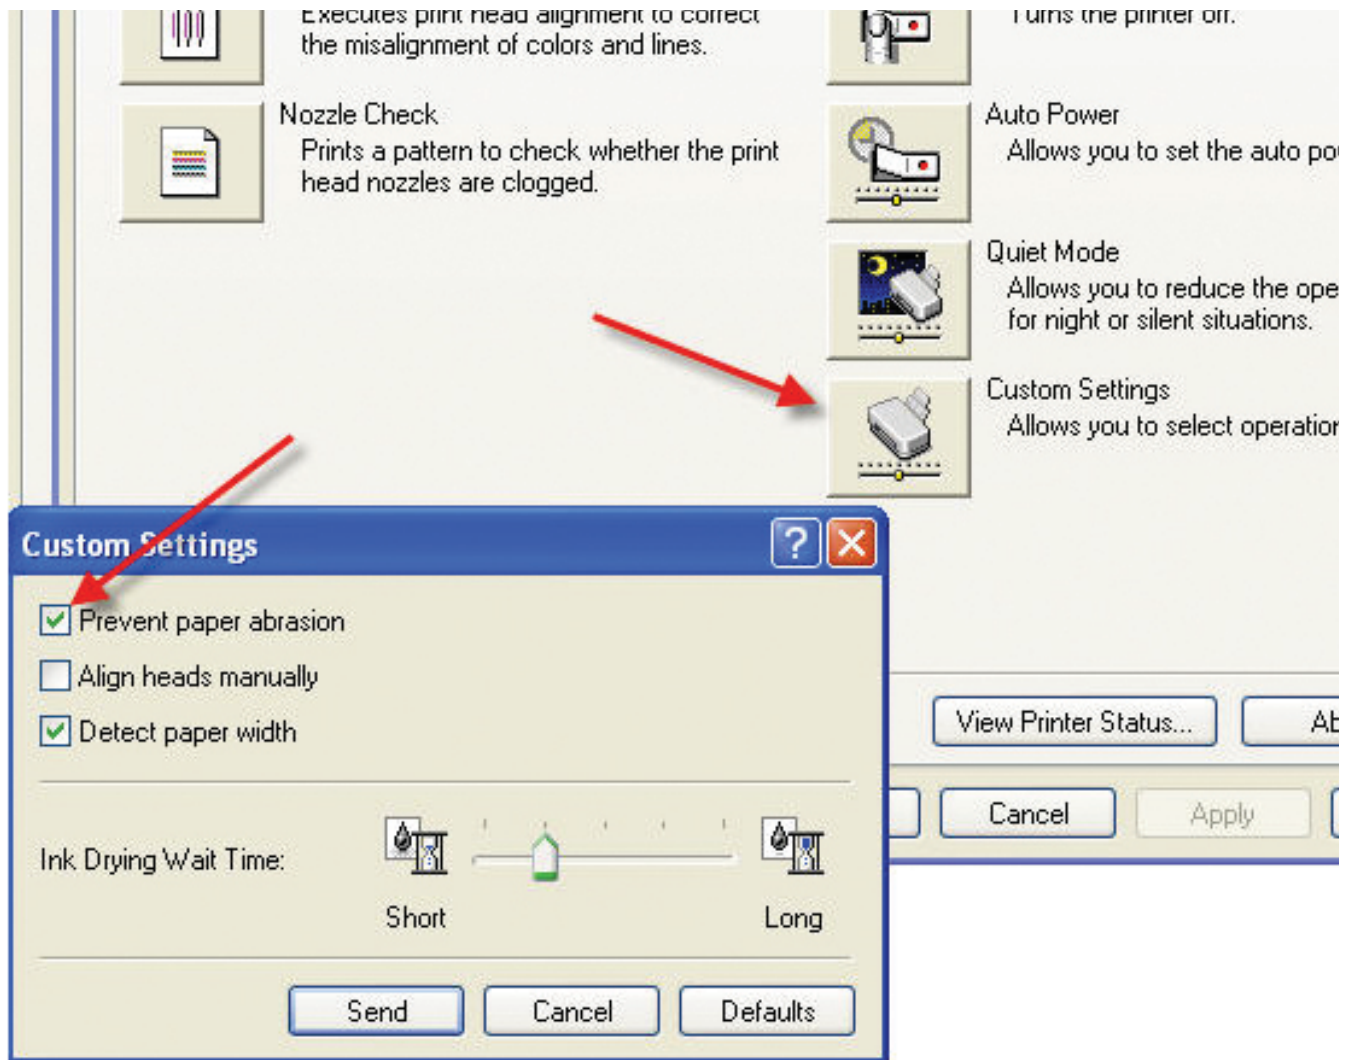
Executes print head alignment to correct the misalignment of colors and lines.

Turns the printer off.

Nozzle Check
Prints a pattern to check whether the print head nozzles are clogged.

Auto Power
Allows you to set the auto po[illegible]

Quiet Mode
Allows you to reduce the ope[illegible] for night or silent situations.

Custom Settings
Allows you to select operatio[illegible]

Custom Settings

Prevent paper abrasion

Align heads manually

Detect paper width

Ink Drying Wait Time:

Short

Long

Send

Cancel

Defaults

View Printer Status...

Ab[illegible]

Cancel

Apply